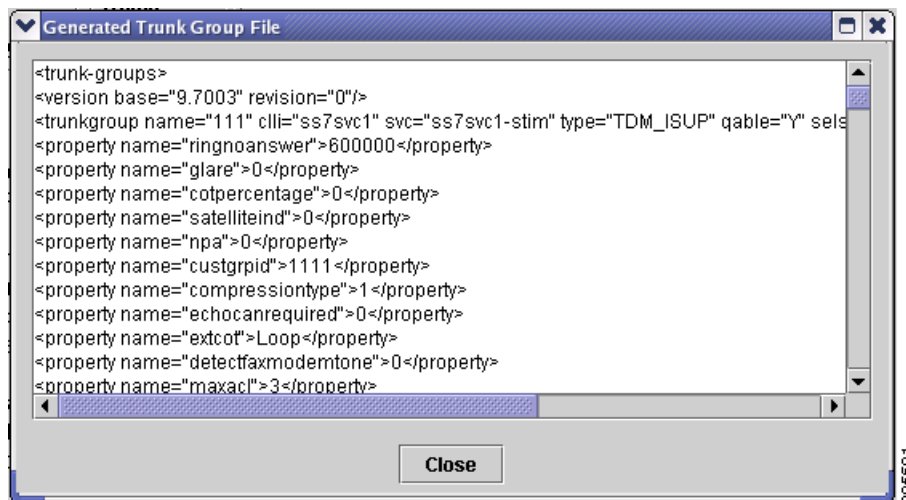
Generated Trunk Group File

<trunk-groups>
<version base="9.7003" revision="0"/>
<trunkgroup name="111" clli="ss7svc1" svc="ss7svc1-stim" type="TDM_ISUP" qable="Y" sels
<property name="ringnoanswer">600000</property>
<property name="glare">0</property>
<property name="cotpercentage">0</property>
<property name="satelliteind">0</property>
<property name="npa">0</property>
<property name="custgrpid">1111</property>
<property name="compressiontype">1</property>
<property name="echocanrequired">0</property>
<property name="extcot">Loop</property>
<property name="detectfaxmodemtone">0</property>
<property name="maxacl">3</property>

Close